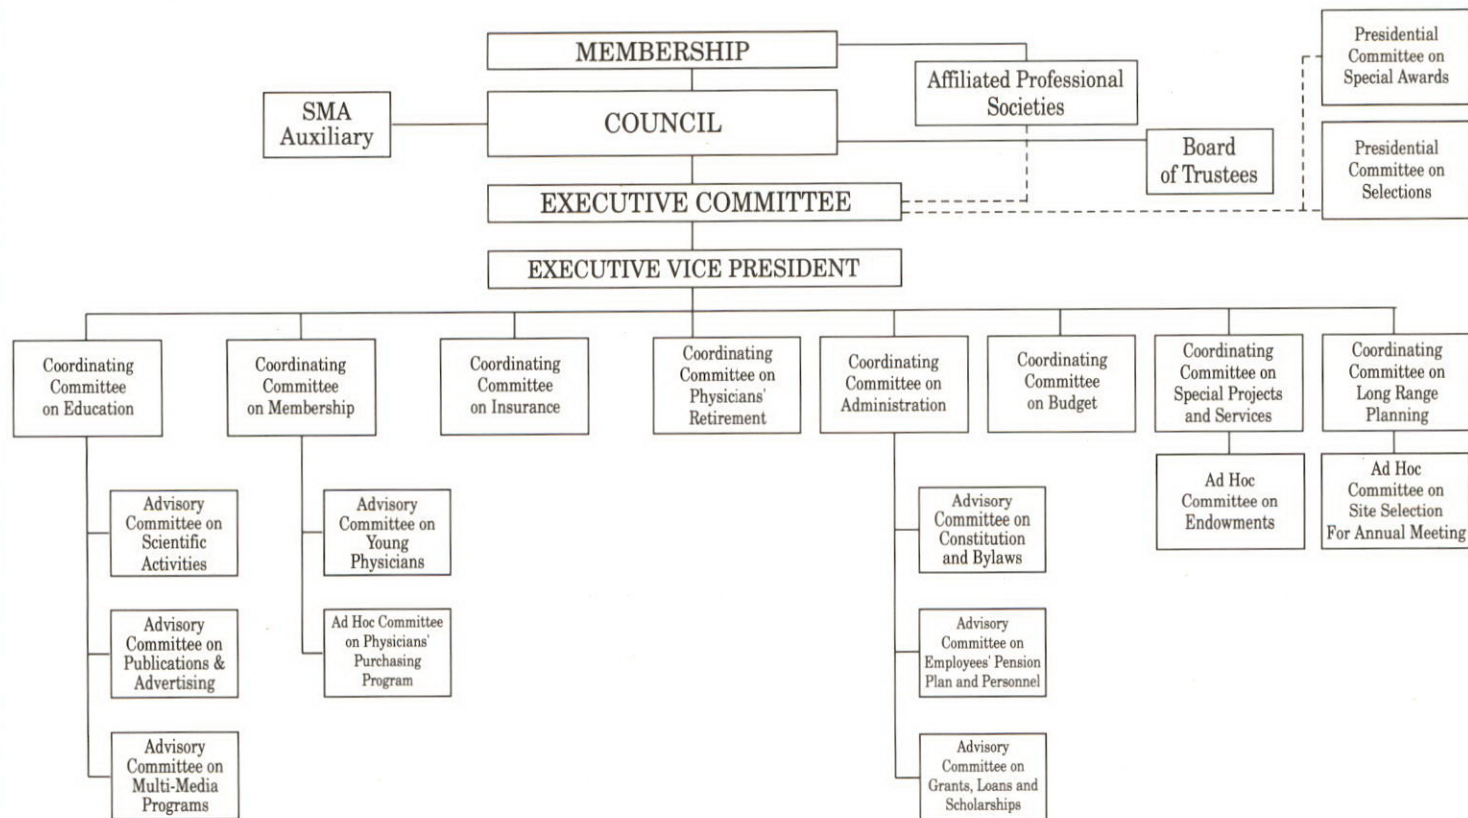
MEMBERSHIP

Affiliated Professional Societies

Presidential Committee on Special Awards

SMA Auxiliary

COUNCIL

Board of Trustees

Presidential Committee on Selections

EXECUTIVE COMMITTEE

EXECUTIVE VICE PRESIDENT

Coordinating Committee on Education

Coordinating Committee on Membership

Coordinating Committee on Insurance

Coordinating Committee on Physicians' Retirement

Coordinating Committee on Administration

Coordinating Committee on Budget

Coordinating Committee on Special Projects and Services

Coordinating Committee on Long Range Planning

Advisory Committee on Scientific Activities

Advisory Committee on Publications & Advertising

Advisory Committee on Multi-Media Programs

Advisory Committee on Young Physicians

Ad Hoc Committee on Physicians' Purchasing Program

Advisory Committee on Constitution and Bylaws

Advisory Committee on Employees' Pension Plan and Personnel

Advisory Committee on Grants, Loans and Scholarships

Ad Hoc Committee on Endowments

Ad Hoc Committee on Site Selection For Annual Meeting